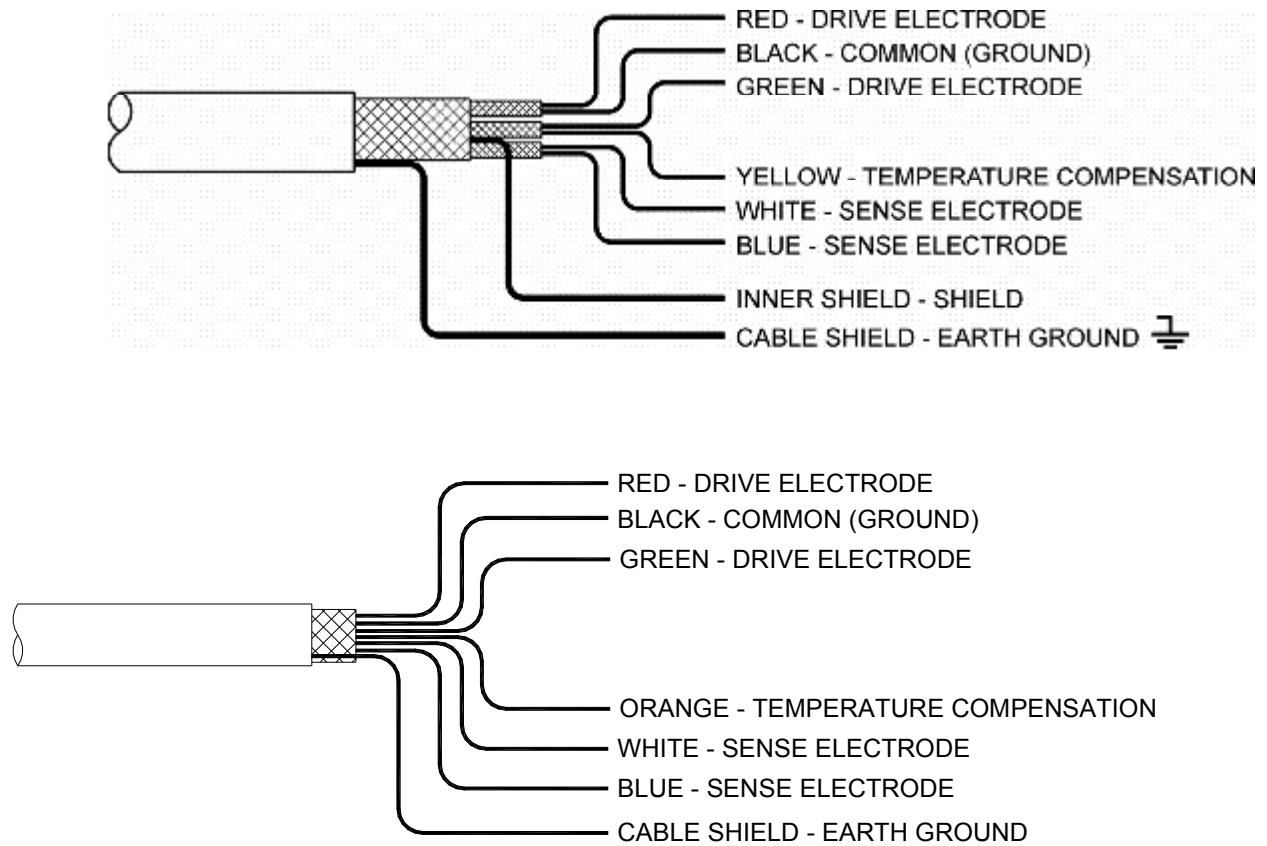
RED - DRIVE ELECTRODE
BLACK - COMMON (GROUND)
GREEN - DRIVE ELECTRODE
YELLOW - TEMPERATURE COMPENSATION
WHITE - SENSE ELECTRODE
BLUE - SENSE ELECTRODE
INNER SHIELD - SHIELD
CABLE SHIELD - EARTH GROUND

RED - DRIVE ELECTRODE
BLACK - COMMON (GROUND)
GREEN - DRIVE ELECTRODE
ORANGE - TEMPERATURE COMPENSATION
WHITE - SENSE ELECTRODE
BLUE - SENSE ELECTRODE
CABLE SHIELD - EARTH GROUND